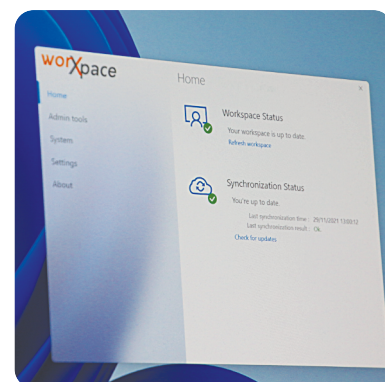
worXpace

Home

×

Home

Admin tools

System

Settings

About

Workspace Status

Your workspace is up to date.

Refresh workspace

Synchronization Status

You're up to date.

Last synchronization time: 29/11/2021 13:00:12

Last synchronization result: Ok.

Check for updates